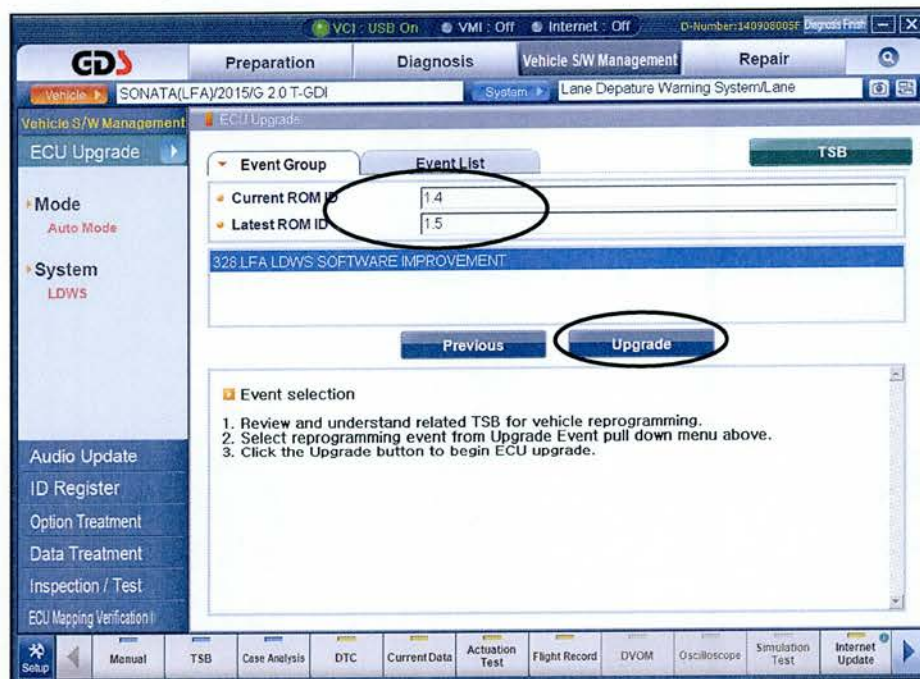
VCI : USB On   VMI : Off   Internet : Off   D-Number:140908005F Diagnosis Finish

GDS

Preparation   Diagnosis   Vehicle S/W Management   Repair

Vehicle   SONATA(LFA)/2015/G 2.0 T-GDI   System   Lane Depature Warning System/Lane

Vehicle S/W Management   ECU Upgrade

ECU Upgrade

Mode
Auto Mode

System
LDWS

Event Group   Event List   TSB

Current ROM ID   1.4
Latest ROM ID   1.5

328 LFA LDWS SOFTWARE IMPROVEMENT

Previous   Upgrade

Event selection

1. Review and understand related TSB for vehicle reprogramming.
2. Select reprogramming event from Upgrade Event pull down menu above.
3. Click the Upgrade button to begin ECU upgrade.

Audio Update
ID Register
Option Treatment
Data Treatment
Inspection / Test
ECU Mapping Verification

Setup   Manual   TSB   Case Analysis   DTC   Current Data   Actuation Test   Flight Record   DVOM   Oscilloscope   Simulation Test   Internet Update